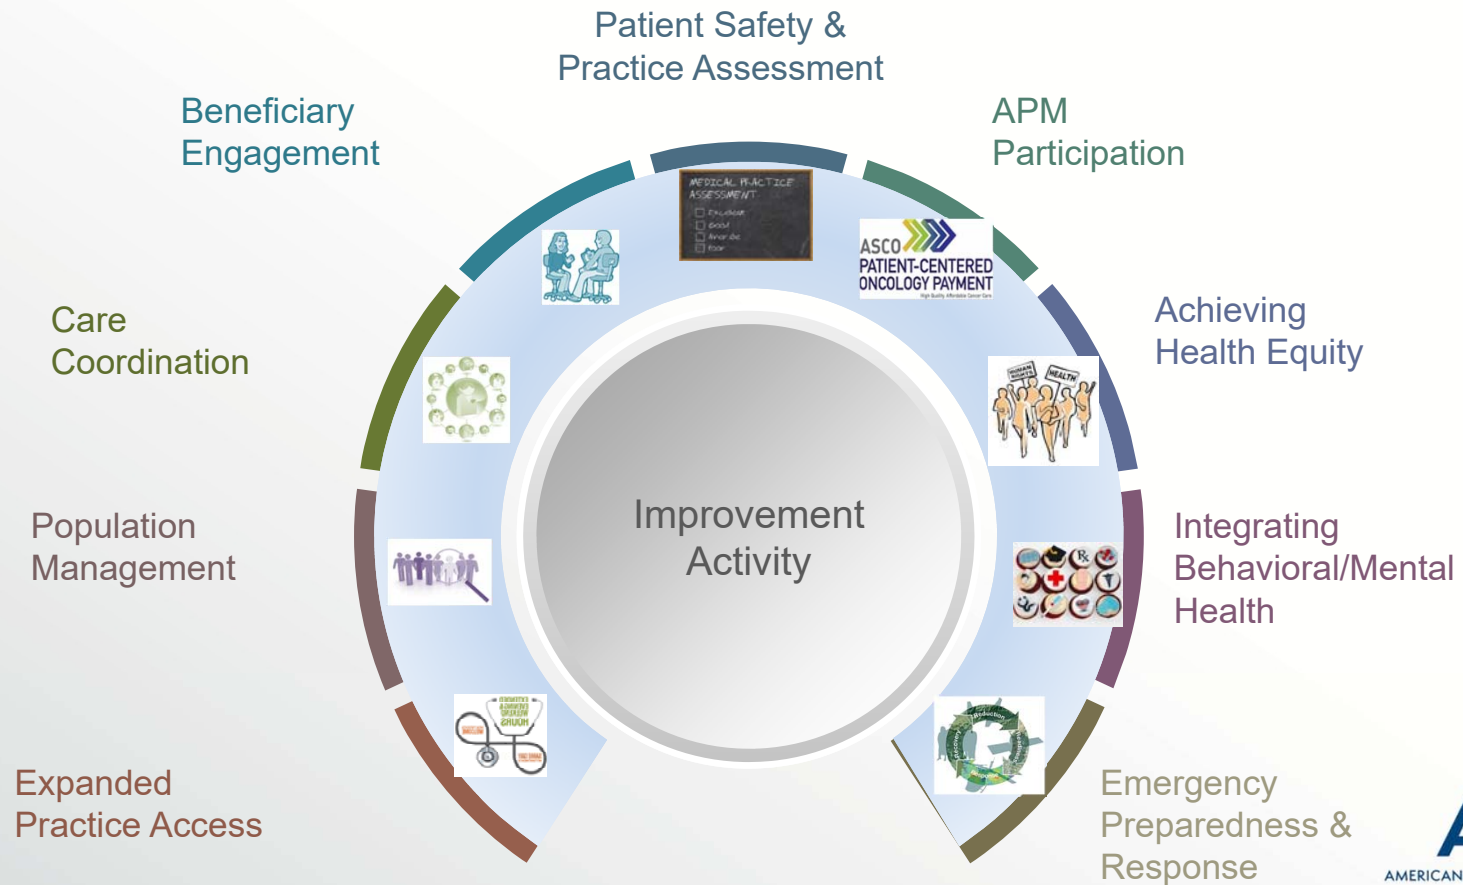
Patient Safety & Practice Assessment

Beneficiary Engagement

APM Participation

Care Coordination

Achieving Health Equity

Population Management

Integrating Behavioral/Mental Health

Expanded Practice Access

Emergency Preparedness & Response

Improvement Activity

MEDICAL PRACTICE ASSESSMENT
Excellent
Good
Average
Poor

ASCO PATIENT-CENTERED ONCOLOGY PAYMENT

HUMAN RIGHTS
HEALTH

AMERICAN